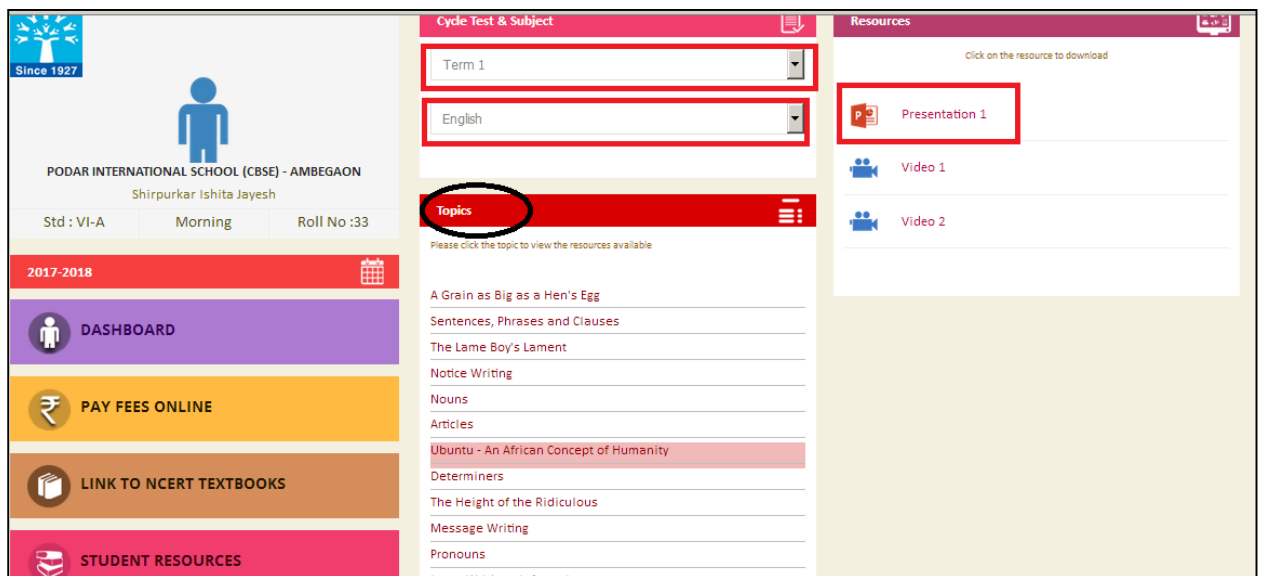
Since 1927

PODAR INTERNATIONAL SCHOOL (CBSE) - AMBEGAON
Shirpurkar Ishita Jayesh

| Std : VI-A | Morning | Roll No :33 |
|---|---|---|

2017-2018

DASHBOARD

PAY FEES ONLINE

LINK TO NCERT TEXTBOOKS

STUDENT RESOURCES

Cycle Test & Subject

Term 1

English

Topics

Please click the topic to view the resources available

A Grain as Big as a Hen's Egg
Sentences, Phrases and Clauses
The Lame Boy's Lament
Notice Writing
Nouns
Articles
Ubuntu - An African Concept of Humanity
Determiners
The Height of the Ridiculous
Message Writing
Pronouns
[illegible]

Resources

Click on the resource to download

Presentation 1

Video 1

Video 2